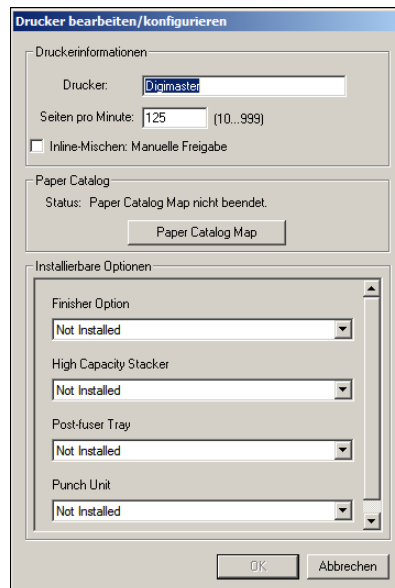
Drucker bearbeiten/konfigurieren

Druckerinformationen

Drucker: Digimaster

Seiten pro Minute: 125 (10...999)

Inline-Mischen: Manuelle Freigabe

Paper Catalog

Status: Paper Catalog Map nicht beendet.

Paper Catalog Map

Installierbare Optionen

Finisher Option

Not Installed

High Capacity Stacker

Not Installed

Post-fuser Tray

Not Installed

Punch Unit

Not Installed

OK

Abbrechen